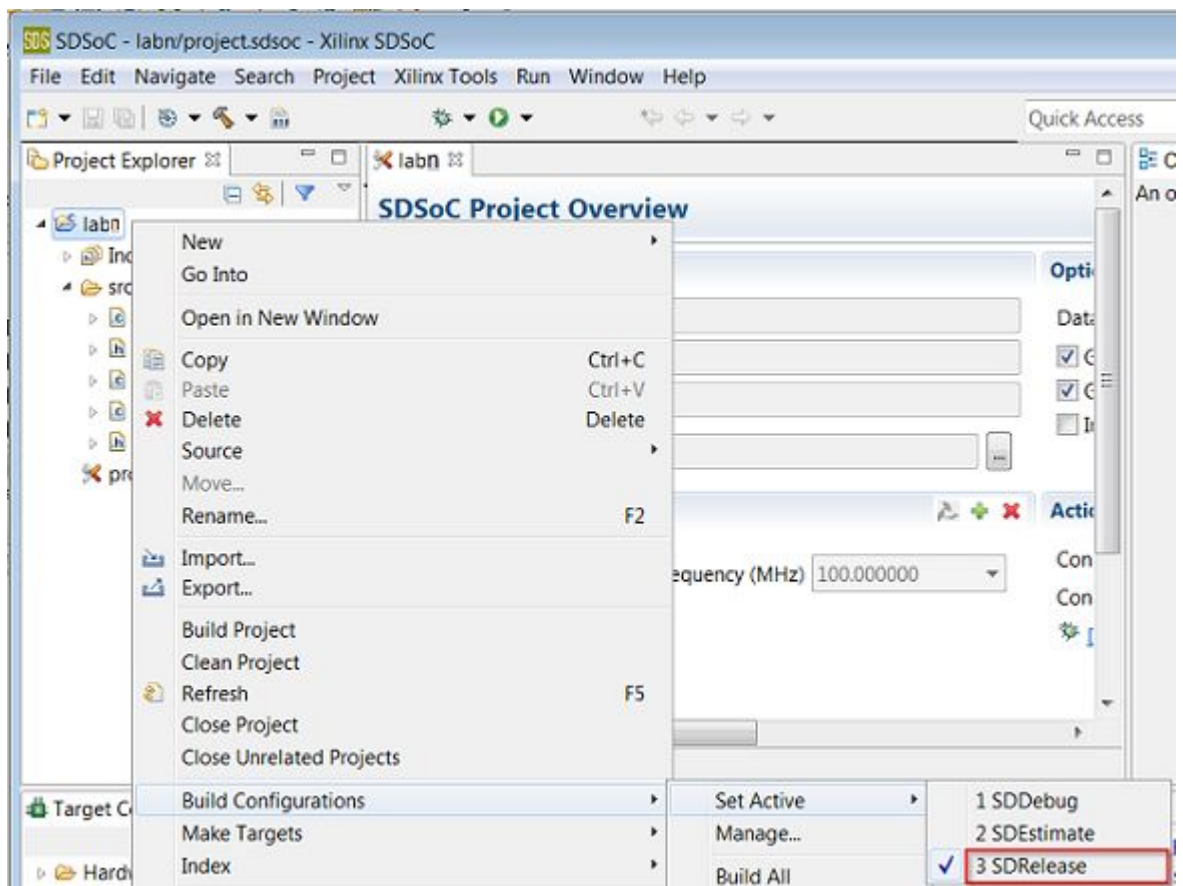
SDS SDSoC - labn/project.sdsoc - Xilinx SDSoC

File Edit Navigate Search Project Xilinx Tools Run Window Help

Quick Access

Project Explorer

labn

Inc

src

pr

labn

SDSoC Project Overview

Opti

Data

G

G

I

Actio

Con

Con

equency (MHz) 100.000000

An o

New
Go Into
Open in New Window
Copy Ctrl+C
Paste Ctrl+V
Delete Delete
Source
Move...
Rename... F2
Import...
Export...
Build Project
Clean Project
Refresh F5
Close Project
Close Unrelated Projects
Build Configurations
Make Targets
Index

Set Active
Manage...
Build All

1 SDDebug
2 SDEstimate
✓ 3 SDRelease

Target C

Hardv